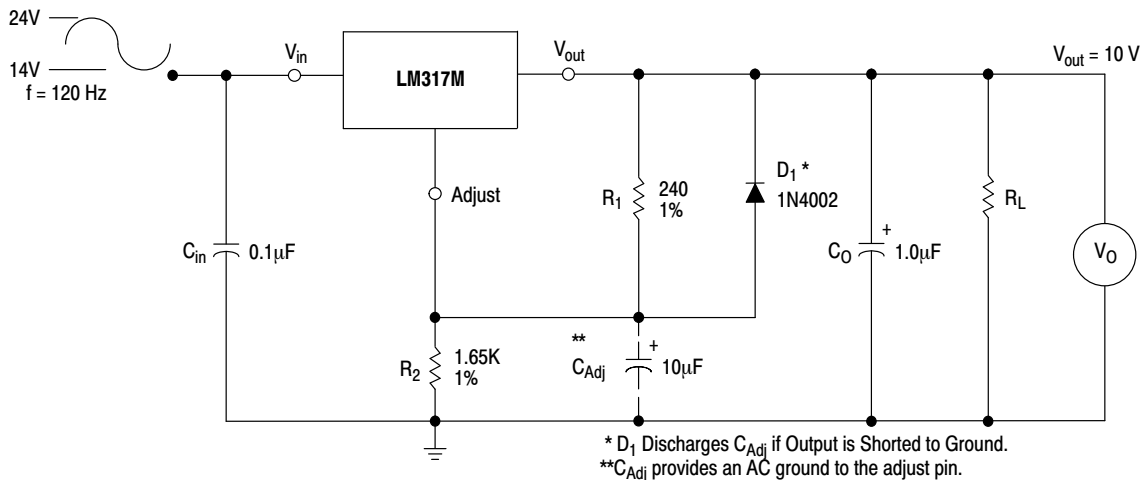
24V

14V

f = 120 Hz

$V_{in}$

LM317M

$V_{out}$

$V_{out}$ = 10 V

Adjust

$R_1$ 240 1%

$D_1$ * 1N4002

$C_{in}$ 0.1μF

$C_O$ + 1.0μF

$R_L$

$V_O$

** $C_{Adj}$ + 10μF

$R_2$ 1.65K 1%

* $D_1$ Discharges $C_{Adj}$ if Output is Shorted to Ground.
**$C_{Adj}$ provides an AC ground to the adjust pin.